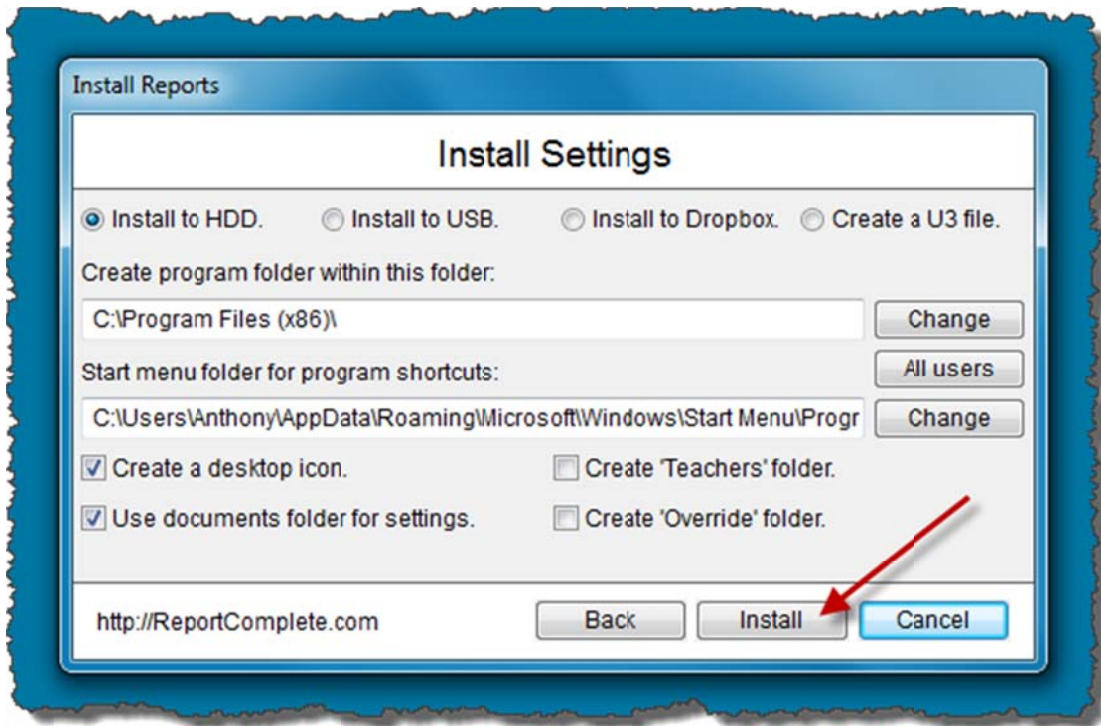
Install Reports

Install Settings

Install to HDD.

Install to USB.

Install to Dropbox.

Create a U3 file.

Create program folder within this folder:

C:\Program Files (x86)\

Change

Start menu folder for program shortcuts:

All users

C:\Users\Anthony\AppData\Roaming\Microsoft\Windows\Start Menu\Progr

Change

Create a desktop icon.

Create 'Teachers' folder.

Use documents folder for settings.

Create 'Override' folder.

http://ReportComplete.com

Back

Install

Cancel